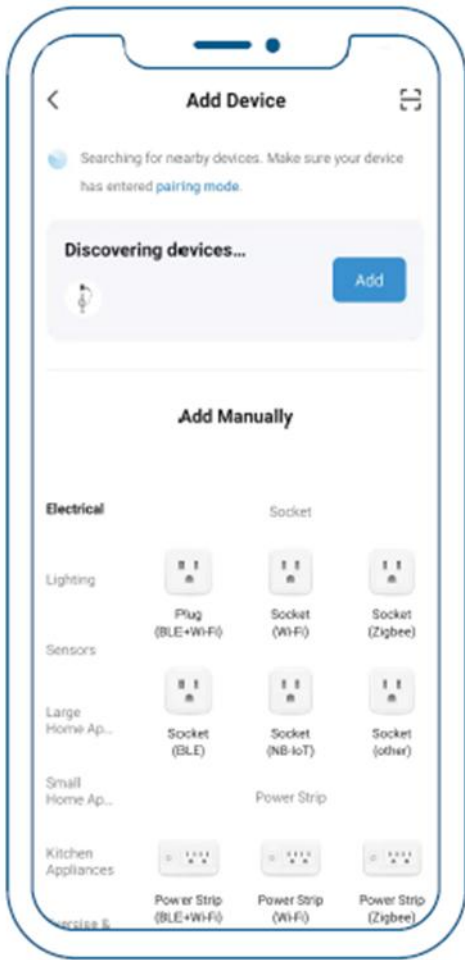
Add Device

Searching for nearby devices. Make sure your device has entered pairing mode.

Discovering devices...

Add

Add Manually

Electrical

Lighting

Sensors

Large Home Ap...

Small Home Ap...

Kitchen Appliances

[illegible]ercise &

Socket

Plug (BLE+Wi-Fi)

Socket (Wi-Fi)

Socket (Zigbee)

Socket (BLE)

Socket (NB-IoT)

Socket (other)

Power Strip

Power Strip (BLE+Wi-Fi)

Power Strip (Wi-Fi)

Power Strip (Zigbee)